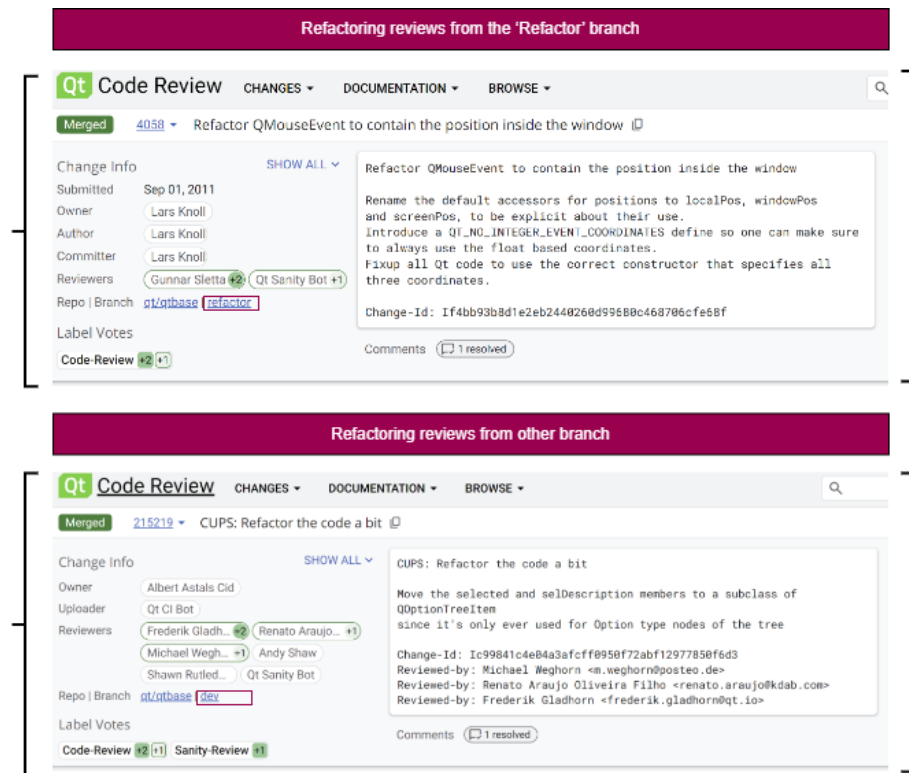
Refactoring reviews from the 'Refactor' branch

Qt Code Review CHANGES ▾ DOCUMENTATION ▾ BROWSE ▾

Merged 4058 ▾ Refactor QMouseEvent to contain the position inside the window

Change Info SHOW ALL ▾

Submitted Sep 01, 2011
Owner Lars Knoll
Author Lars Knoll
Committer Lars Knoll
Reviewers Gunnar Sletta +2 Qt Sanity Bot +1
Repo | Branch qt/qtbase refactor

Label Votes
Code-Review +2 +1

Refactor QMouseEvent to contain the position inside the window

Rename the default accessors for positions to localPos, windowPos and screenPos, to be explicit about their use.
Introduce a QT_NO_INTEGER_EVENT_COORDINATES define so one can make sure to always use the float based coordinates.
Fixup all Qt code to use the correct constructor that specifies all three coordinates.

Change-Id: If4bb93b8d1e2eb2440260d99680c468706cfe68f

Comments 1 resolved

Refactoring reviews from other branch

Qt Code Review CHANGES ▾ DOCUMENTATION ▾ BROWSE ▾

Merged 215219 ▾ CUPS: Refactor the code a bit

Change Info SHOW ALL ▾

Owner Albert Astals Cid
Uploader Qt CI Bot
Reviewers Frederik Gladh... +2 Renato Araujo... +1 Michael Wegh... +1 Andy Shaw Shawn Rutled... Qt Sanity Bot
Repo | Branch qt/qtbase dev

Label Votes
Code-Review +2 +1 Sanity-Review +1

CUPS: Refactor the code a bit

Move the selected and selDescription members to a subclass of QOptionTreeItem
since it's only ever used for Option type nodes of the tree

Change-Id: Ic99841c4e84a3afcff0950f72abf12977850f6d3
Reviewed-by: Michael Weghorn <m.weghorn@posteo.de>
Reviewed-by: Renato Araujo Oliveira Filho <renato.araujo@kdab.com>
Reviewed-by: Frederik Gladhorn <frederik.gladhorn@qt.io>

Comments 1 resolved